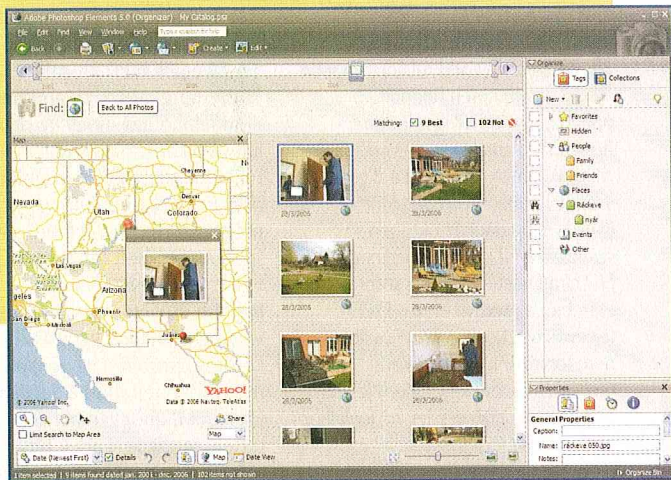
Adobe Photoshop Elements 5.0 (Organizer) My Catalog.psa

File Edit Find View Window Help

Back Create Edit

Find: Back to All Photos

Matching: 9 Best 102 Not

Map

Nevada Utah Colorado Cheyenne Denver Las Vegas Arizona Phoenix Juárez Hermosillo Chihuahua

© 2006 Yahoo! Inc. Data © 2006 Navteq, TeleAtlas

YAHOO!

Share

Limit Search to Map Area

Map

28/3/2006

28/3/2006

28/3/2006

28/3/2006

28/3/2006

28/3/2006

Date (Newest First) Details Map Date View

1 item selected | 9 items found dated jan. 2001 - dec. 2006 | 102 items not shown

Organize

Tags Collections

New

Favorites

Hidden

People

Family

Friends

Places

Rådeve

nyår

Events

Other

Properties

General Properties

Caption:

Name: rådeve 050.jpg

Notes:

Organize Bin